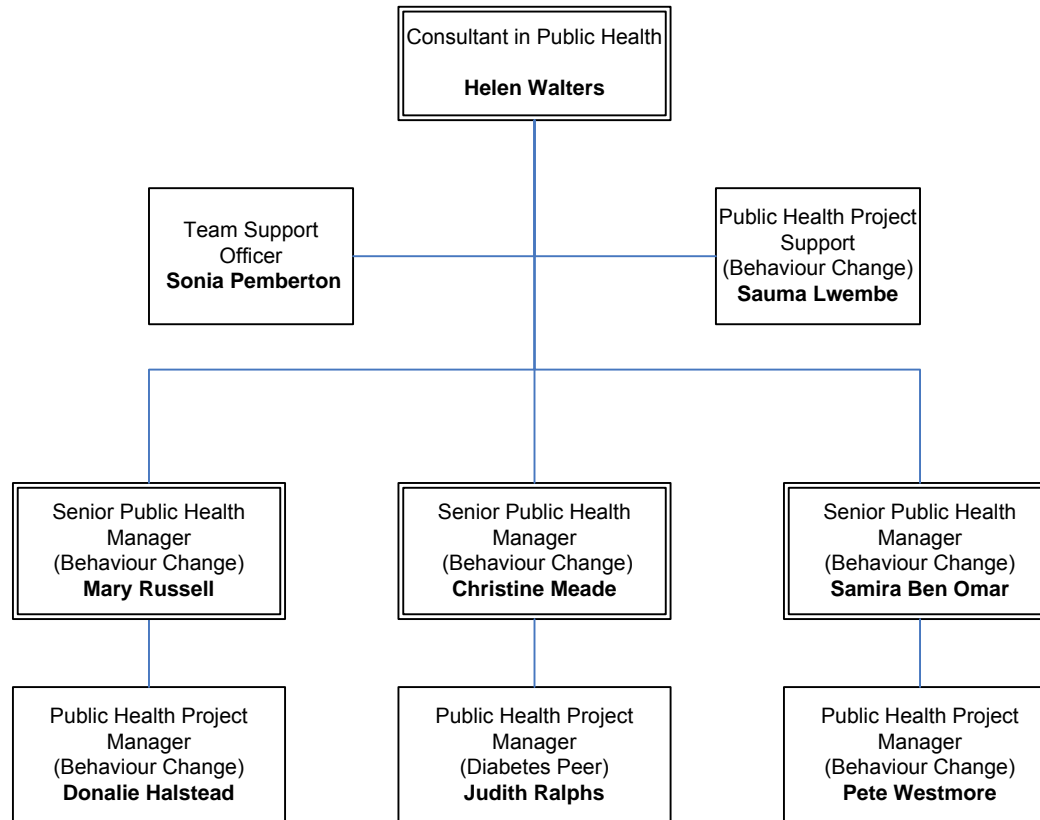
Consultant in Public Health
**Helen Walters**

Team Support Officer
**Sonia Pemberton**

Public Health Project Support (Behaviour Change)
**Sauma Lwembe**

Senior Public Health Manager (Behaviour Change)
**Mary Russell**

Senior Public Health Manager (Behaviour Change)
**Christine Meade**

Senior Public Health Manager (Behaviour Change)
**Samira Ben Omar**

Public Health Project Manager (Behaviour Change)
**Donalie Halstead**

Public Health Project Manager (Diabetes Peer)
**Judith Ralphs**

Public Health Project Manager (Behaviour Change)
**Pete Westmore**